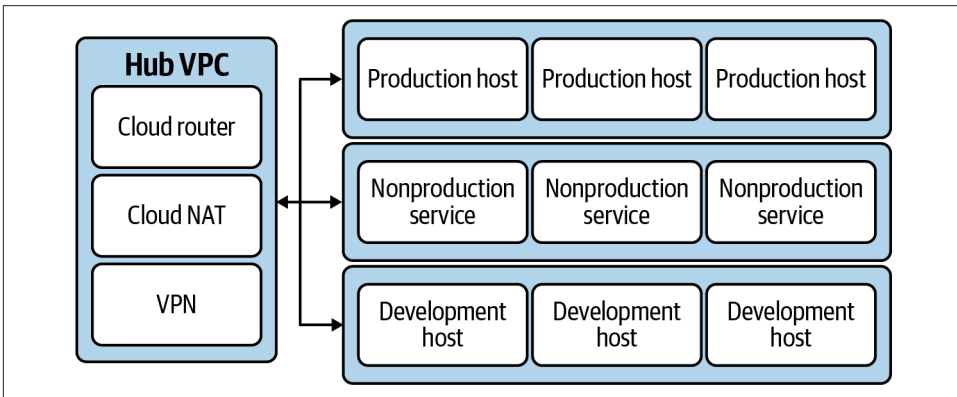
Hub VPC

Cloud router

Cloud NAT

VPN

Production host

Production host

Production host

Nonproduction service

Nonproduction service

Nonproduction service

Development host

Development host

Development host